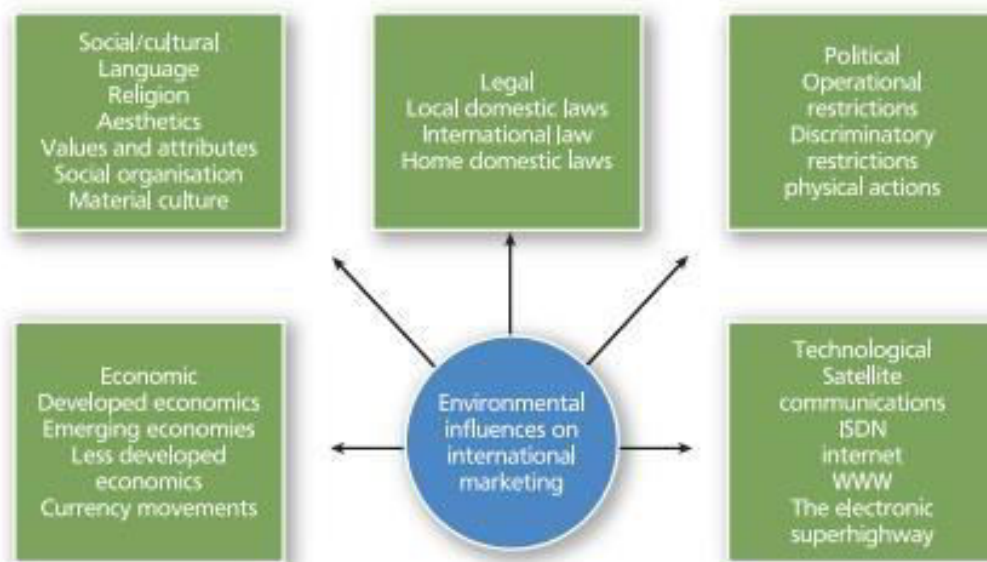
Social/cultural
Language
Religion
Aesthetics
Values and attributes
Social organisation
Material culture

Legal
Local domestic laws
International law
Home domestic laws

Political
Operational restrictions
Discriminatory restrictions
physical actions

Economic
Developed economics
Emerging economies
Less developed economics
Currency movements

Environmental influences on international marketing

Technological
Satellite communications
ISDN
internet
WWW
The electronic superhighway